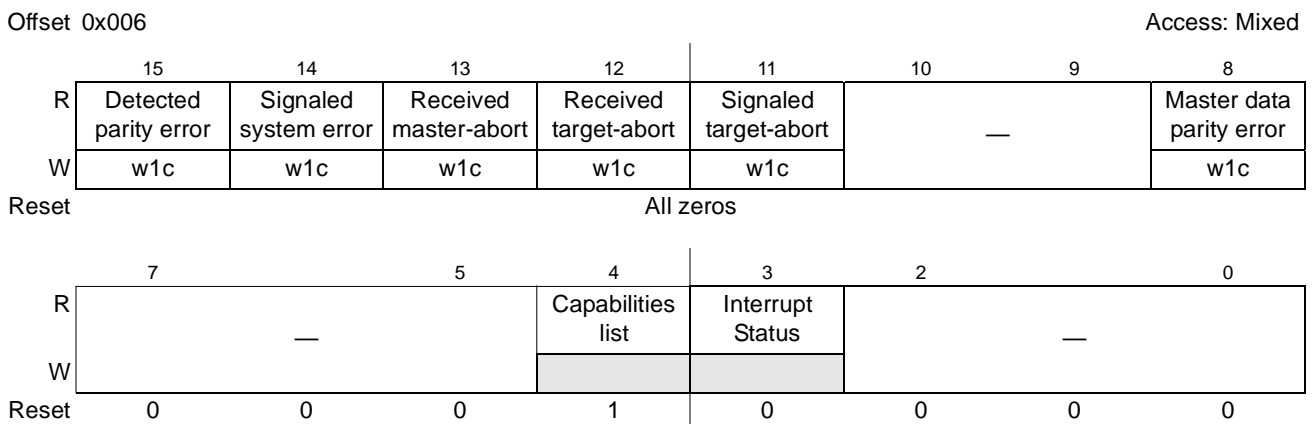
Offset 0x006

Access: Mixed

| | 15 | 14 | 13 | 12 | 11 | 10 | 9 | 8 |
|---|---|---|---|---|---|---|---|---|
| R | Detected parity error | Signaled system error | Received master-abort | Received target-abort | Signaled target-abort | — | | Master data parity error |
| W | w1c | w1c | w1c | w1c | w1c | | | w1c |
| Reset | All zeros | | | | | | | |

| | 7 | | 5 | 4 | 3 | 2 | | 0 |
|---|---|---|---|---|---|---|---|---|
| R | — | | | Capabilities list | Interrupt Status | — | | |
| W | | | | | | | | |
| Reset | 0 | 0 | 0 | 1 | 0 | 0 | 0 | 0 |